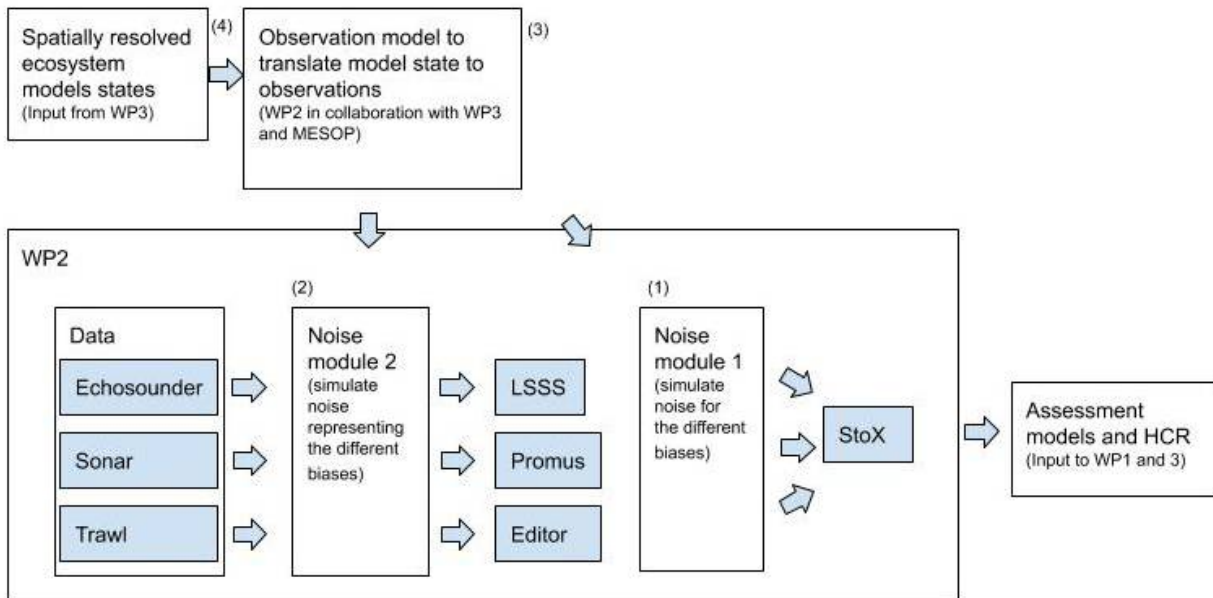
Spatially resolved ecosystem models states
(Input from WP3)

(4)

Observation model to translate model state to observations
(WP2 in collaboration with WP3 and MESOP)

(3)

WP2

Data

Echosounder

Sonar

Trawl

(2)

Noise module 2
(simulate noise representing the different biases)

LSSS

Promus

Editor

(1)

Noise module 1
(simulate noise for the different biases)

StoX

Assessment models and HCR
(Input to WP1 and 3)